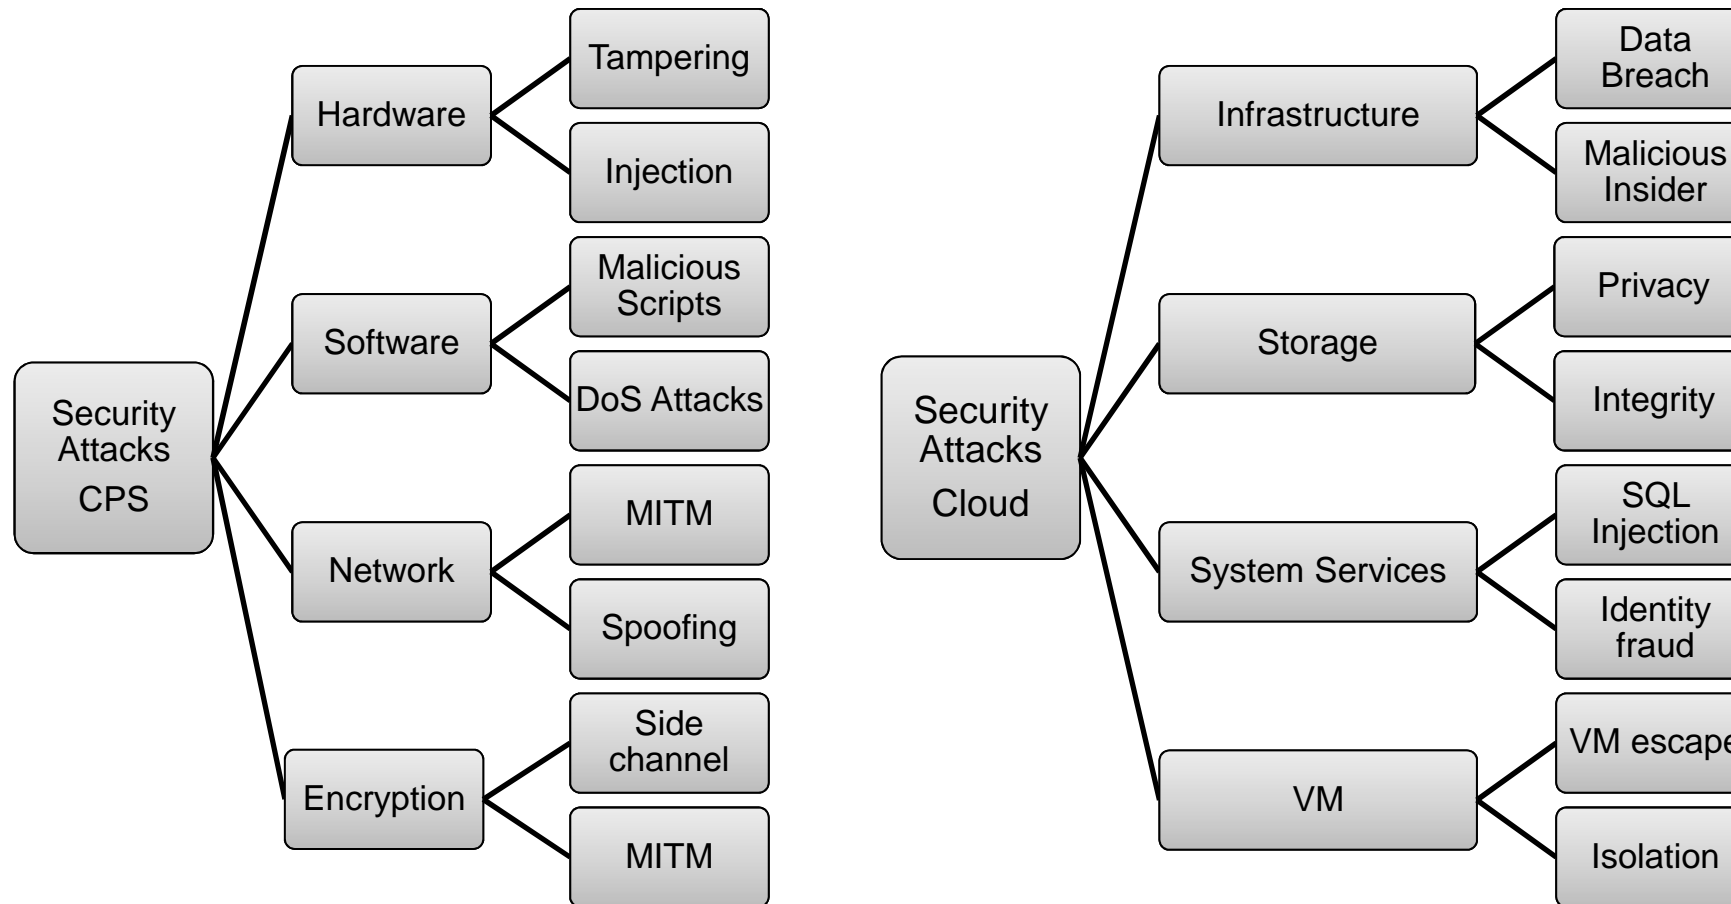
Security Attacks CPS

Hardware
Tampering
Injection

Software
Malicious Scripts
DoS Attacks

Network
MITM
Spoofing

Encryption
Side channel
MITM

Security Attacks Cloud

Infrastructure
Data Breach
Malicious Insider

Storage
Privacy
Integrity

System Services
SQL Injection
Identity fraud

VM
VM escape
Isolation